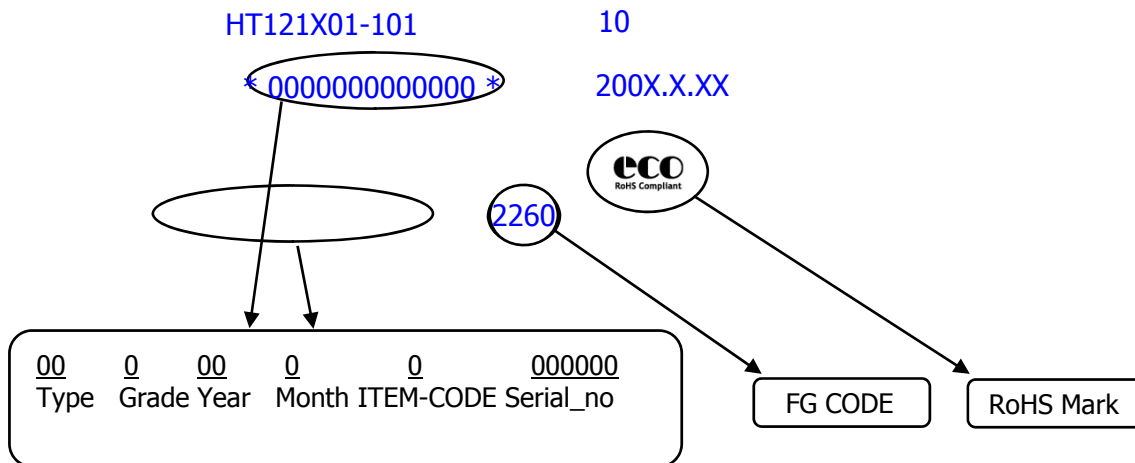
HT121X01-101

10

\* 0000000000000 \*

200X.X.XX

eco
RoHS Compliant

2260

| 00 | 0 | 00 | 0 | 0 | 000000 |
|---|---|---|---|---|---|
| Type | Grade | Year | Month | ITEM-CODE | Serial_no |

FG CODE

RoHS Mark